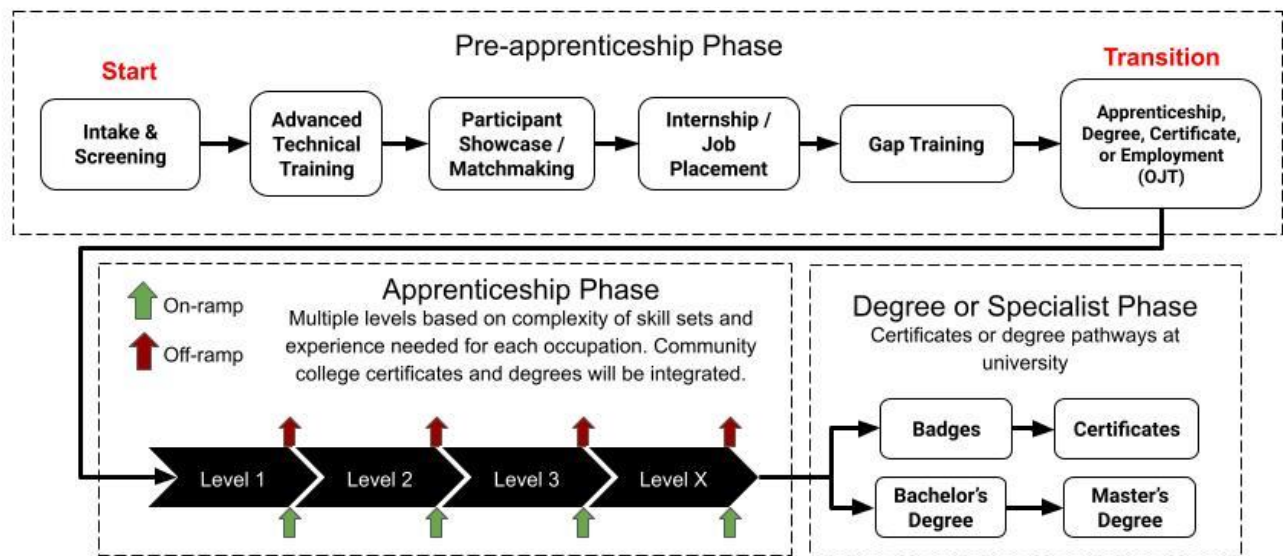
Pre-apprenticeship Phase

Start

Intake & Screening

Advanced Technical Training

Participant Showcase / Matchmaking

Internship / Job Placement

Gap Training

Transition

Apprenticeship, Degree, Certificate, or Employment (OJT)

On-ramp

Off-ramp

Apprenticeship Phase

Multiple levels based on complexity of skill sets and experience needed for each occupation. Community college certificates and degrees will be integrated.

Level 1

Level 2

Level 3

Level X

Degree or Specialist Phase

Certificates or degree pathways at university

Badges

Certificates

Bachelor's Degree

Master's Degree